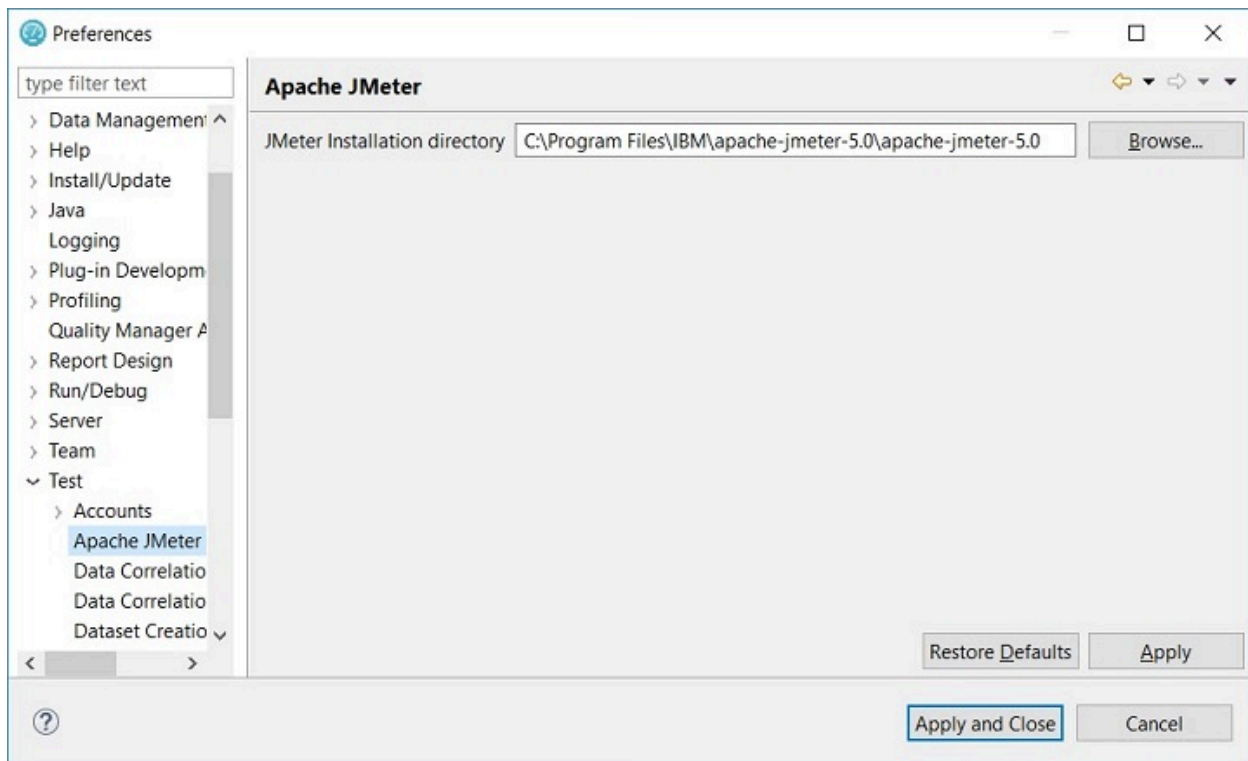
Preferences

type filter text

Data Managemen
Help
Install/Update
Java
Logging
Plug-in Developm
Profiling
Quality Manager A
Report Design
Run/Debug
Server
Team
Test
Accounts
Apache JMeter
Data Correlatio
Data Correlatio
Dataset Creatio

Apache JMeter

JMeter Installation directory C:\Program Files\IBM\apache-jmeter-5.0\apache-jmeter-5.0 Browse...

Restore Defaults Apply

Apply and Close Cancel